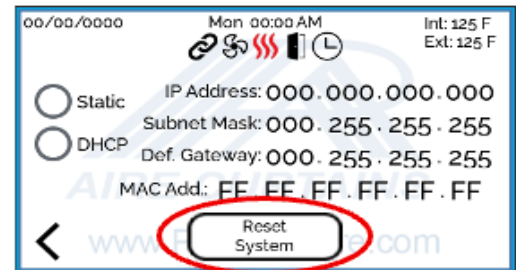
00/00/0000

Mon 00:00 AM

Int: 125 F
Ext: 125 F

Static

DHCP

IP Address: 000.000.000.000

Subnet Mask: 000.255.255.255

Def. Gateway: 000.255.255.255

MAC Add.: FF.FF.FF.FF.FF.FF

<

Reset System

AIRE CURTAINS

www.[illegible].com